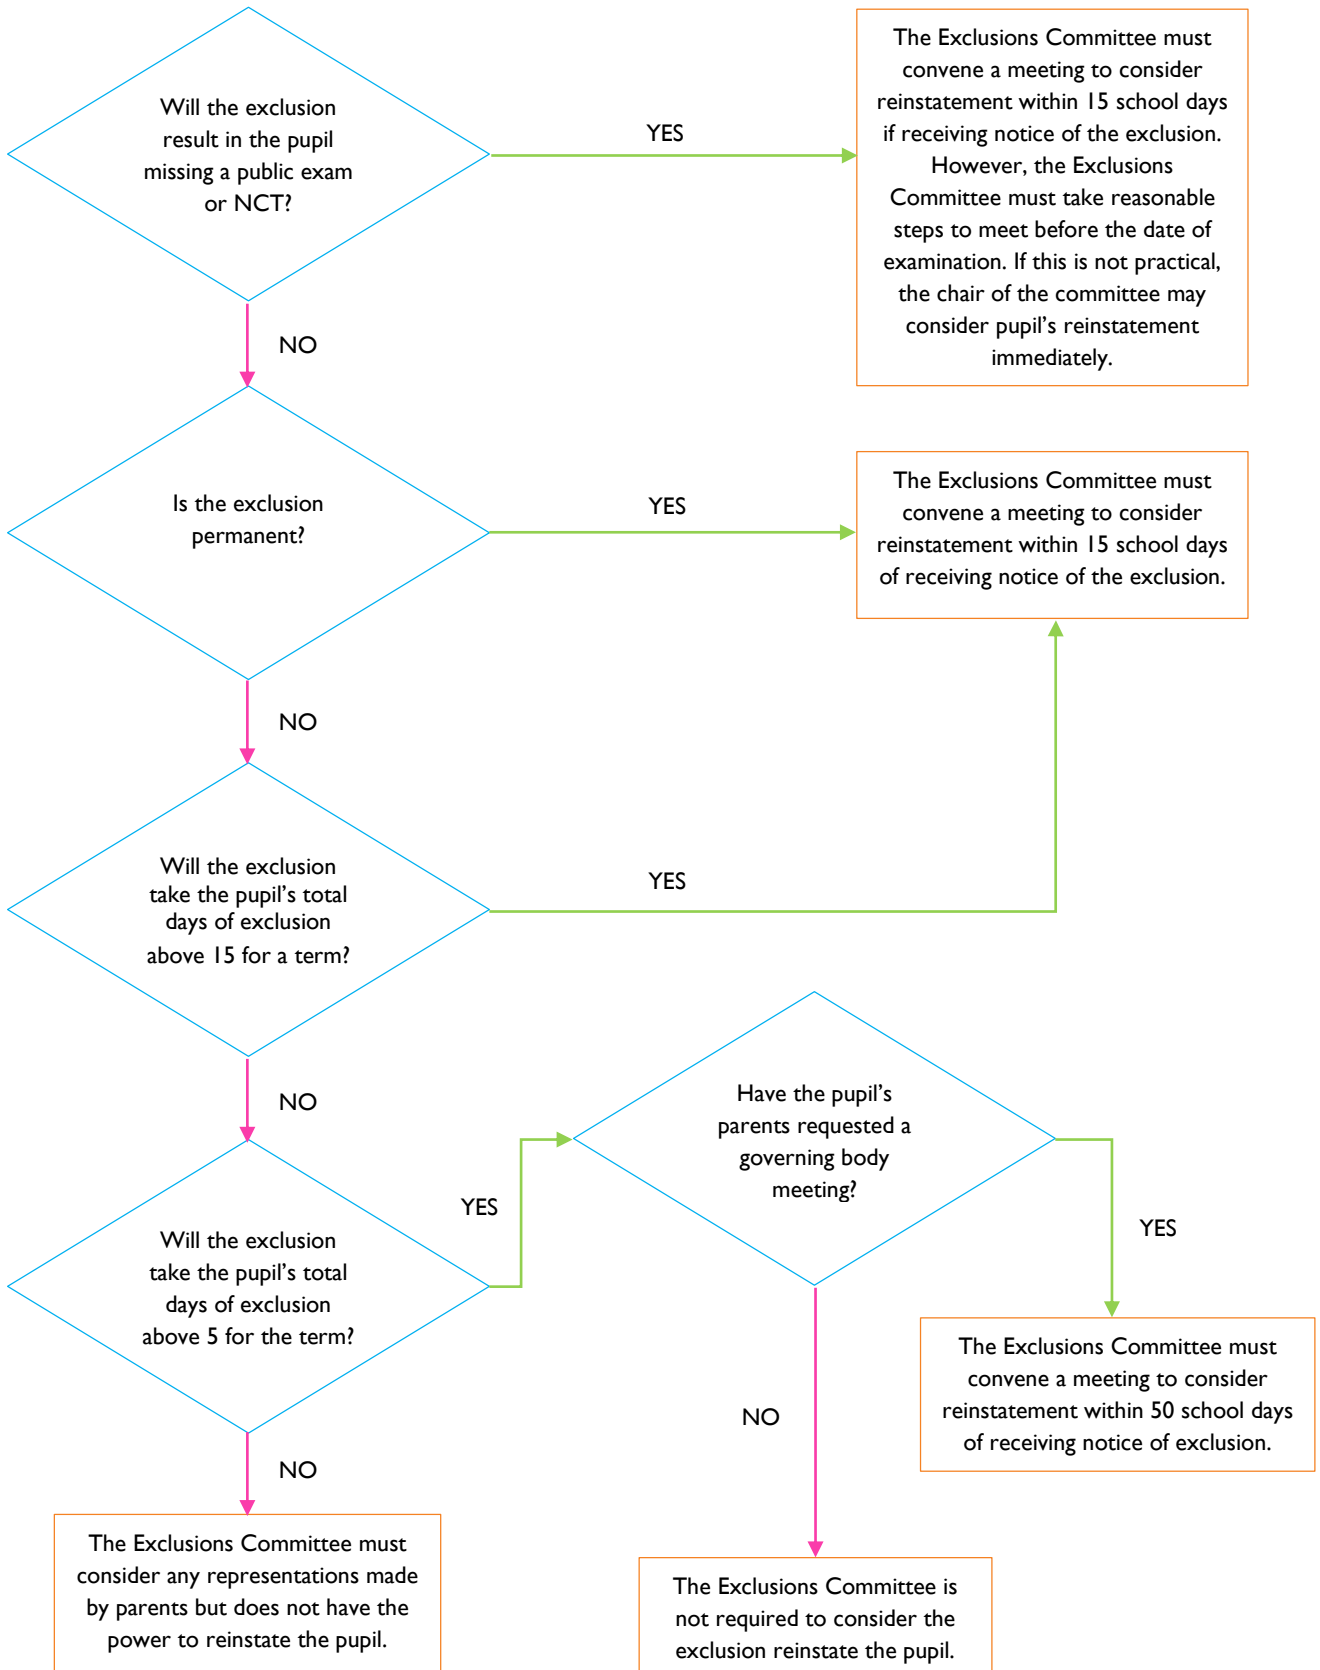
Will the exclusion result in the pupil missing a public exam or NCT?

YES

The Exclusions Committee must convene a meeting to consider reinstatement within 15 school days if receiving notice of the exclusion. However, the Exclusions Committee must take reasonable steps to meet before the date of examination. If this is not practical, the chair of the committee may consider pupil's reinstatement immediately.

NO

Is the exclusion permanent?

YES

The Exclusions Committee must convene a meeting to consider reinstatement within 15 school days of receiving notice of the exclusion.

NO

Will the exclusion take the pupil's total days of exclusion above 15 for a term?

YES

NO

Will the exclusion take the pupil's total days of exclusion above 5 for the term?

YES

Have the pupil's parents requested a governing body meeting?

YES

The Exclusions Committee must convene a meeting to consider reinstatement within 50 school days of receiving notice of exclusion.

NO

NO

The Exclusions Committee must consider any representations made by parents but does not have the power to reinstate the pupil.

The Exclusions Committee is not required to consider the exclusion reinstate the pupil.